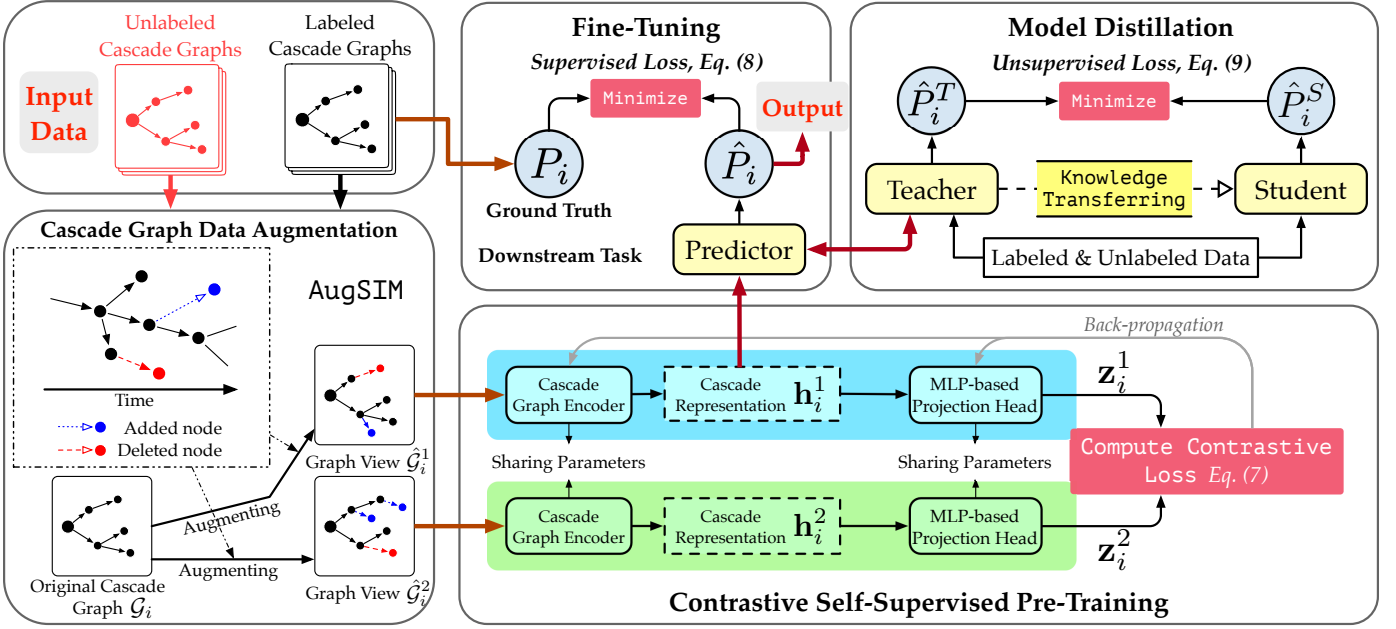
Input Data

Unlabeled Cascade Graphs

Labeled Cascade Graphs

Fine-Tuning

Supervised Loss, Eq. (8)

Minimize

Output

$P_i$

$\hat{P}_i$

Ground Truth

Downstream Task

Predictor

Model Distillation

Unsupervised Loss, Eq. (9)

$\hat{P}_i^T$

Minimize

$\hat{P}_i^S$

Teacher

Knowledge Transferring

Student

Labeled & Unlabeled Data

Cascade Graph Data Augmentation

AugSIM

Time

Added node

Deleted node

Graph View $\hat{\mathcal{G}}_i^1$

Augmenting

Augmenting

Graph View $\hat{\mathcal{G}}_i^2$

Original Cascade Graph $\mathcal{G}_i$

Back-propagation

Cascade Graph Encoder

Cascade Representation $\mathbf{h}_i^1$

MLP-based Projection Head

$\mathbf{z}_i^1$

Sharing Parameters

Sharing Parameters

Compute Contrastive Loss Eq. (7)

Cascade Graph Encoder

Cascade Representation $\mathbf{h}_i^2$

MLP-based Projection Head

$\mathbf{z}_i^2$

Contrastive Self-Supervised Pre-Training